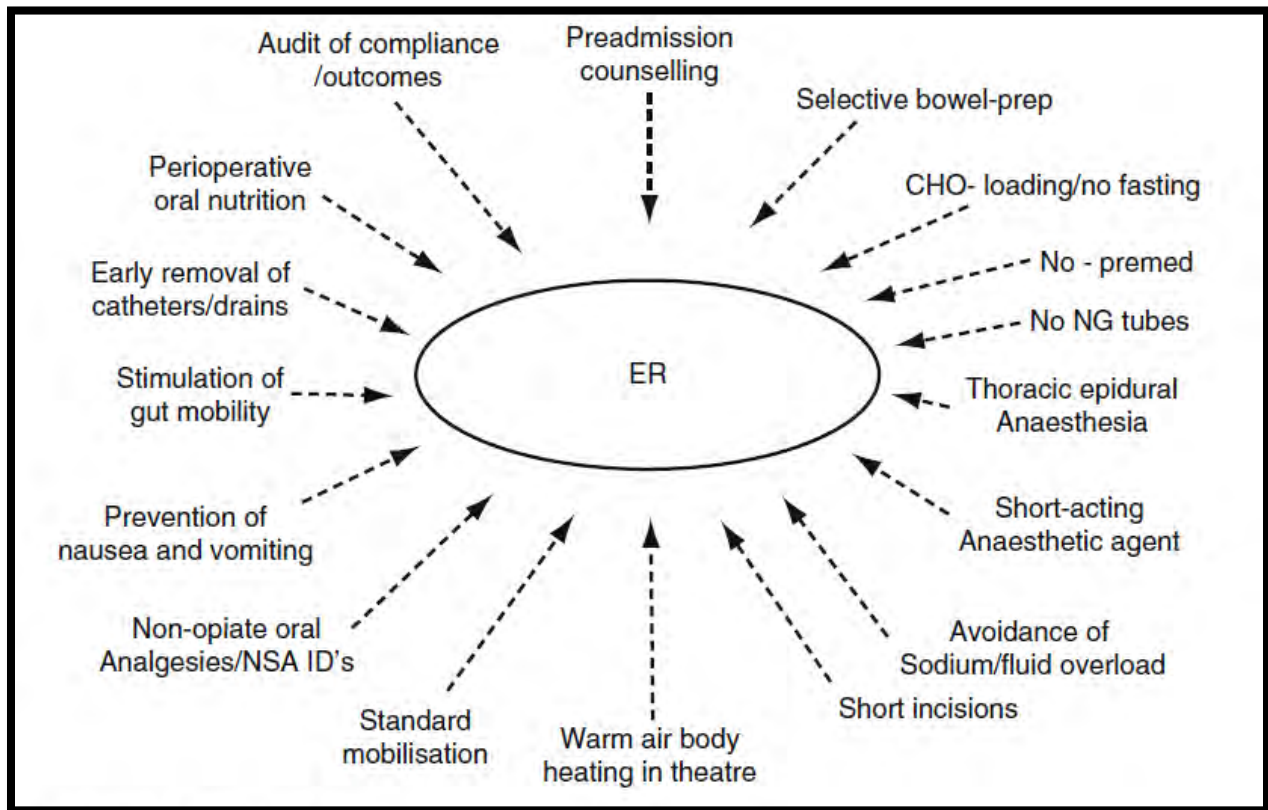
Audit of compliance /outcomes

Preadmission counselling

Selective bowel-prep

Perioperative oral nutrition

CHO- loading/no fasting

No - premed

Early removal of catheters/drains

No NG tubes

ER

Stimulation of gut mobility

Thoracic epidural Anaesthesia

Prevention of nausea and vomiting

Short-acting Anaesthetic agent

Non-opiate oral Analgesies/NSA ID's

Avoidance of Sodium/fluid overload

Standard mobilisation

Short incisions

Warm air body heating in theatre